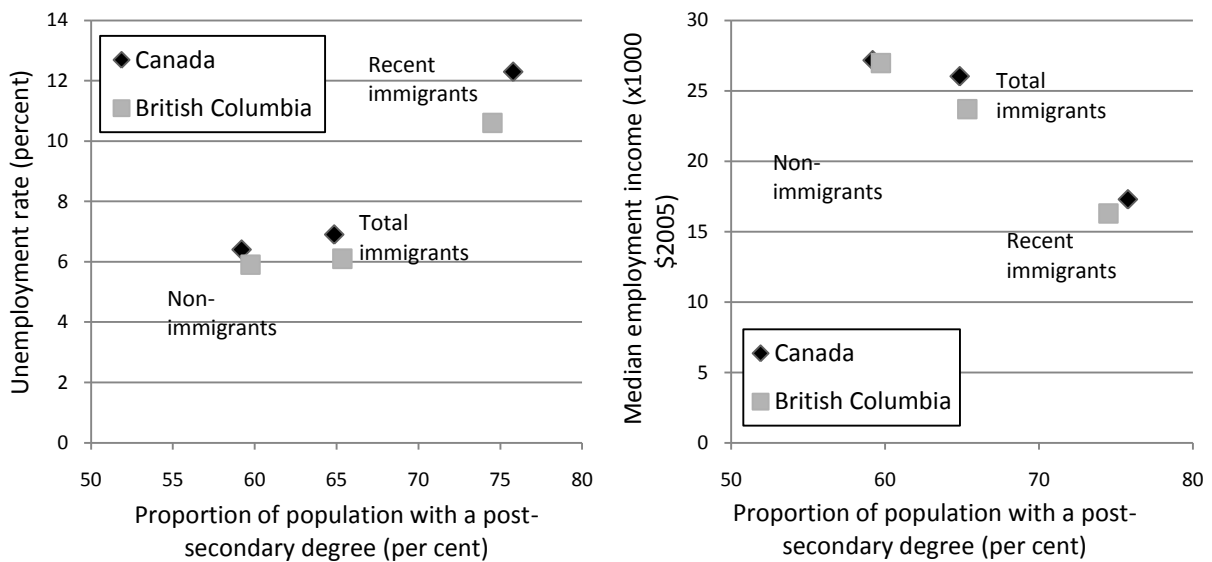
14
12
10
8
6
4
2
0
Unemployment rate (percent)
Canada
British Columbia
Recent immigrants
Total immigrants
Non-immigrants
50 55 60 65 70 75 80
Proportion of population with a post-secondary degree (per cent)

30
25
20
15
10
5
0
Median employment income (x1000 $2005)
Non-immigrants
Total immigrants
Recent immigrants
Canada
British Columbia
50 60 70 80
Proportion of population with a post-secondary degree (per cent)